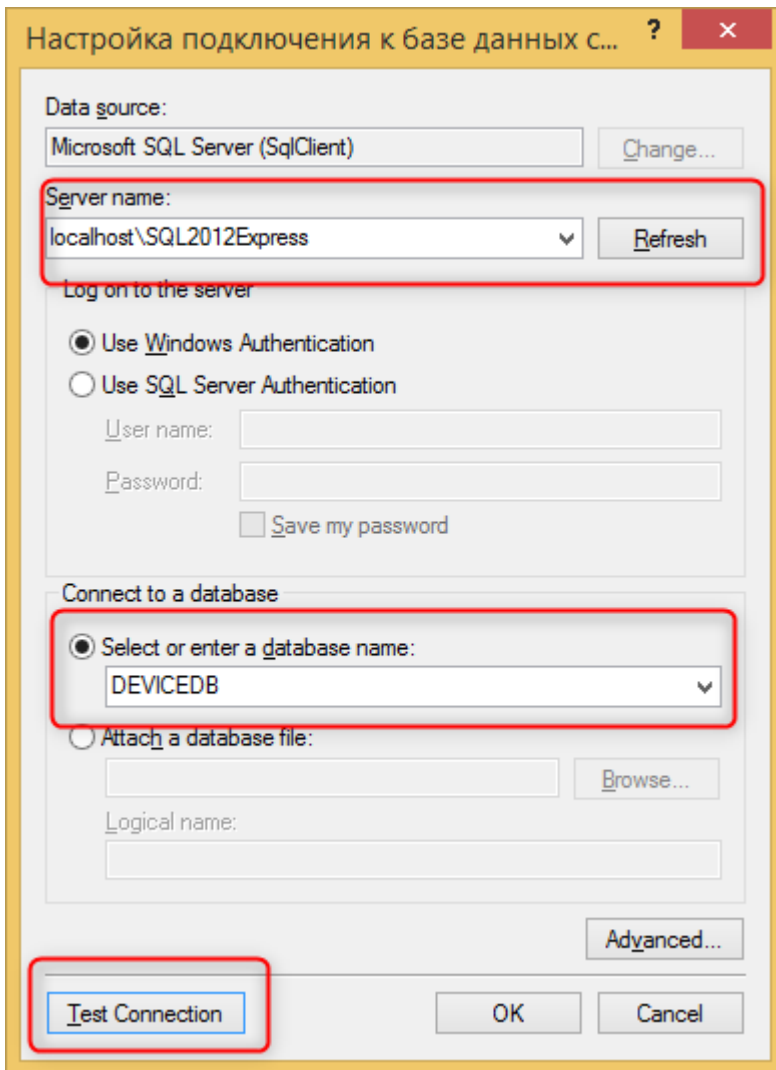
Настройка подключения к базе данных с...

?

✕

Data source:

Microsoft SQL Server (SqlClient)

Change...

Server name:

localhost\SQL2012Express

Refresh

Log on to the server

Use Windows Authentication

Use SQL Server Authentication

User name:

Password:

Save my password

Connect to a database

Select or enter a database name:

DEVICEDB

Attach a database file:

Browse...

Logical name:

Advanced...

Test Connection

OK

Cancel